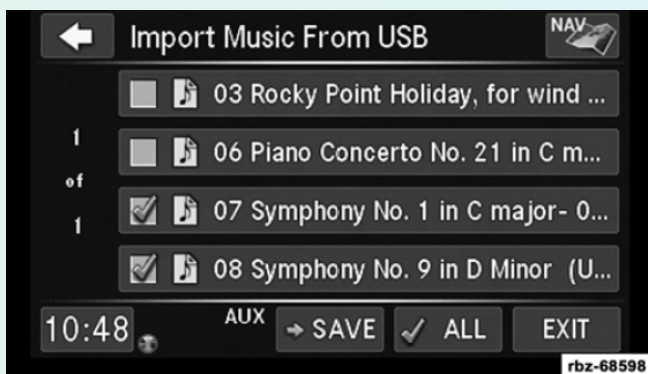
Import Music From USB

NAV

03 Rocky Point Holiday, for wind ...

1

06 Piano Concerto No. 21 in C m...

of

07 Symphony No. 1 in C major- 0...

1

08 Symphony No. 9 in D Minor (U...

10:48

AUX

SAVE

ALL

EXIT

rbz-68598